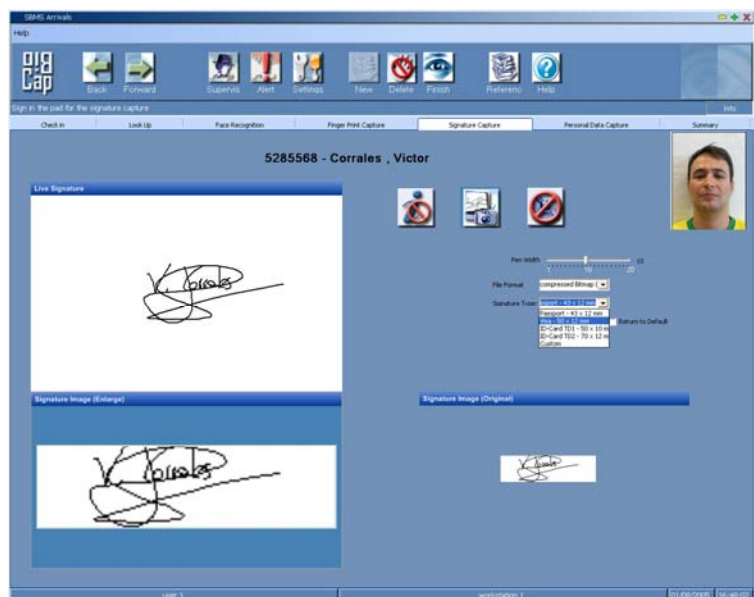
SBMS Arrivals

Help

DIG Cap

Back

Forward

Supervis

Alert

Settings

New

Delete

Finish

Referenc

Help

Sign in the pad for the signature capture

Info

Check in

Look Up

Face Recognition

Finger Print Capture

Signature Capture

Personal Data Capture

Summary

5285568 - Corrales , Victor

Live Signature

Pen Width

1

10

20

15

File Format

compressed Bitmap (

Signature Type

ssport - 43 x 12 mm

Passport - 43 x 12 mm

Visa - 50 x 12 mm

ID-Card TD1 - 50 x 10 m

ID-Card TD2 - 70 x 12 m

Custom

Return to Default

Signature Image (Enlarge)

Signature Image (Original)

user 1

workstation 1

01/08/2005

16:40:03